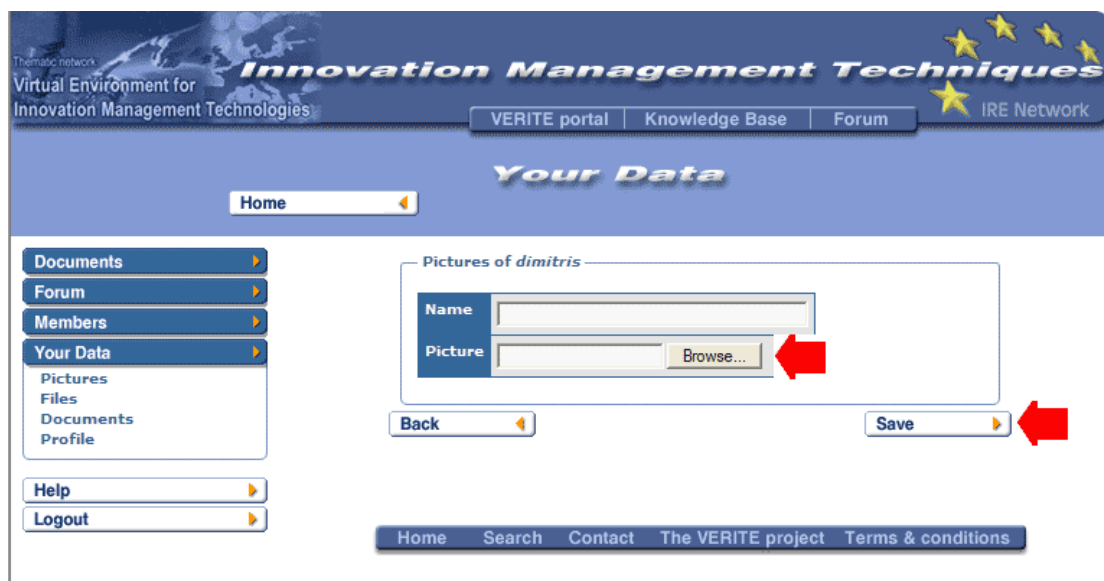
Thematic network
Virtual Environment for Innovation Management Technologies

Innovation Management Techniques

VERITE portal | Knowledge Base | Forum

IRE Network

Your Data

Home

Documents
Forum
Members
Your Data
Pictures
Files
Documents
Profile

Help
Logout

Pictures of *dimitris*

| Name | |
|---|---|
| Picture | Browse... |

Back

Save

Home Search Contact The VERITE project Terms & conditions